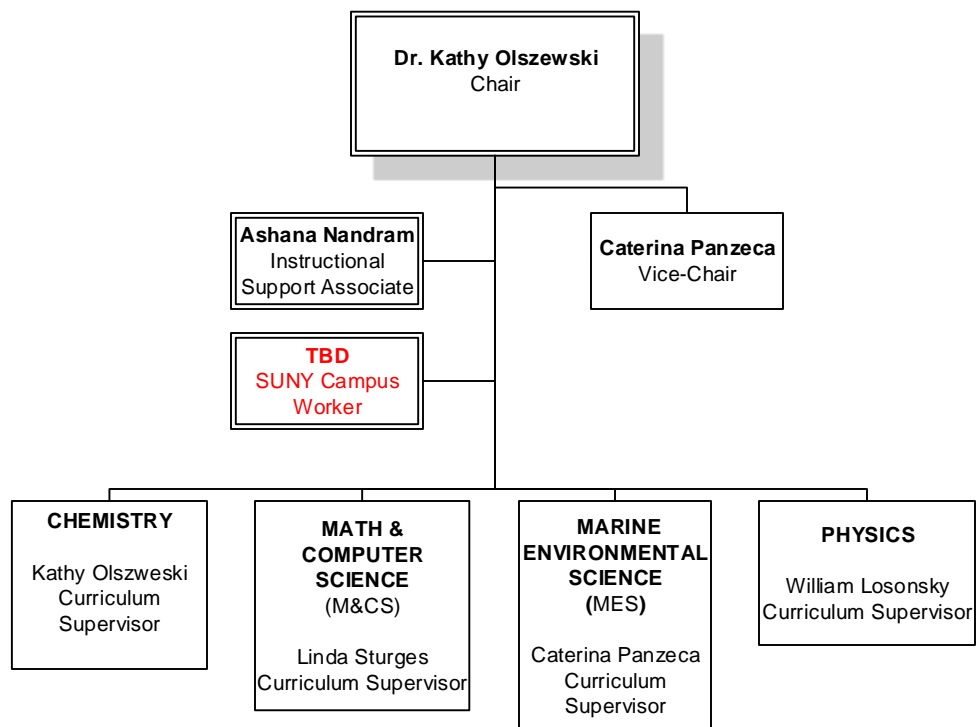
**Dr. Kathy Olszewski**
Chair

**Ashana Nandram**
Instructional Support Associate

**Caterina Panzeca**
Vice-Chair

**TBD**
SUNY Campus Worker

**CHEMISTRY**

Kathy Olszweski
Curriculum Supervisor

**MATH & COMPUTER SCIENCE**
(M&CS)

Linda Sturges
Curriculum Supervisor

**MARINE ENVIRONMENTAL SCIENCE**
**(**MES**)**

Caterina Panzeca
Curriculum Supervisor

**PHYSICS**

William Losonsky
Curriculum Supervisor